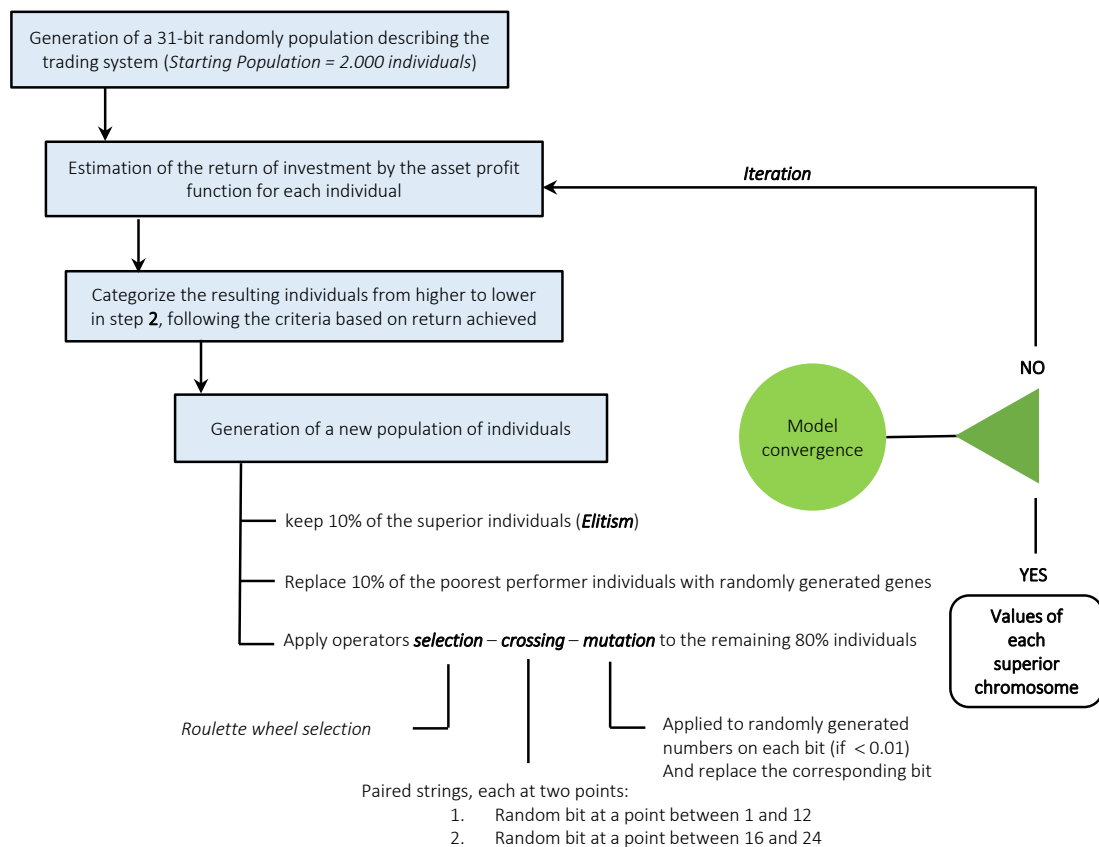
Generation of a 31-bit randomly population describing the trading system (*Starting Population = 2.000 individuals*)

Estimation of the return of investment by the asset profit function for each individual

*Iteration*

Categorize the resulting individuals from higher to lower in step **2**, following the criteria based on return achieved

NO

Model convergence

Generation of a new population of individuals

keep 10% of the superior individuals (***Elitism***)

YES

Replace 10% of the poorest performer individuals with randomly generated genes

Values of each superior chromosome

Apply operators ***selection*** – ***crossing*** – ***mutation*** to the remaining 80% individuals

*Roulette wheel selection*

Applied to randomly generated numbers on each bit (if $< 0.01$) And replace the corresponding bit

Paired strings, each at two points:
1. Random bit at a point between 1 and 12
2. Random bit at a point between 16 and 24